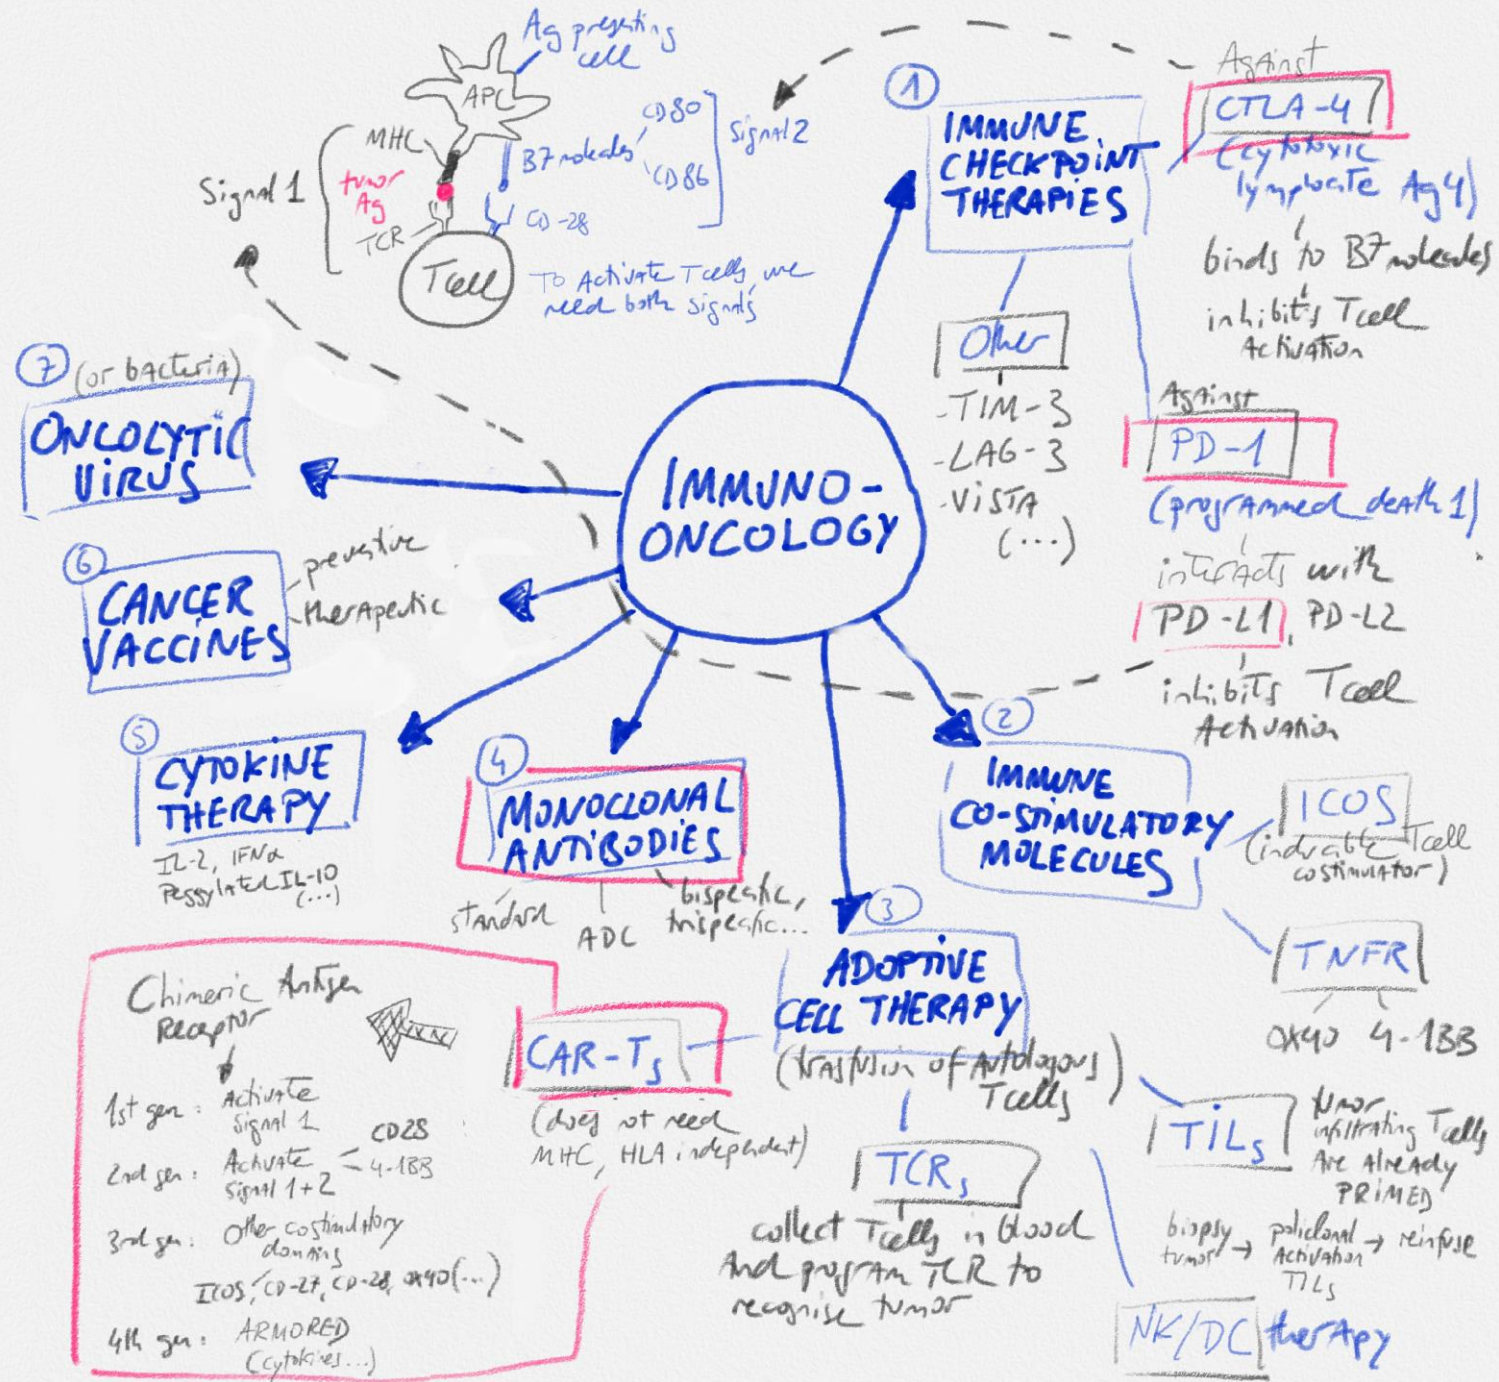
Ag presenting cell

APC

MHC

tumor Ag

TCR

B7 molecules

CD80

CD86

Signal 2

CD-28

Signal 1

T cell

To Activate T cells we need both signals

1

IMMUNE CHECKPOINT THERAPIES

Against

CTLA-4

(cytotoxic lymphocyte Ag4)

binds to B7 molecules

inhibits T cell Activation

Other

-TIM-3
-LAG-3
-VISTA
(...)

Against

PD-1

(programmed death 1)

interacts with

PD-L1, PD-L2

inhibits T cell Activation

7 (or bacteria)

ONCOLYTIC VIRUS

IMMUNO-ONCOLOGY

6

CANCER VACCINES

preventive

therapeutic

5

CYTOKINE THERAPY

IL-2, IFNα
Pegylated IL-10
(...)

4

MONOCLONAL ANTIBODIES

standard

ADC

bispecific, trispecific...

2

IMMUNE CO-STIMULATORY MOLECULES

ICOS

(inducible T cell costimulator)

TNFR

OX40 4-1BB

3

ADOPTIVE CELL THERAPY

(transfusion of Autologous T cells)

CAR-Ts

(does not need MHC, HLA independent)

Chimeric Antigen Receptor

1st gen: Activate Signal 1

2nd gen: Activate Signal 1+2

CD28
4-1BB

3rd gen: Other costimulatory domains
ICOS, CD-27, CD-28, OX40 (...)

4th gen: ARMORED (cytokines...)

TCRs

collect T cells in blood And program TCR to recognise tumor

TILs

tumor infiltrating T cells Are Already PRIMED

biopsy tumor → policlonal Activation TILs → reinfuse

NK/DC therapy